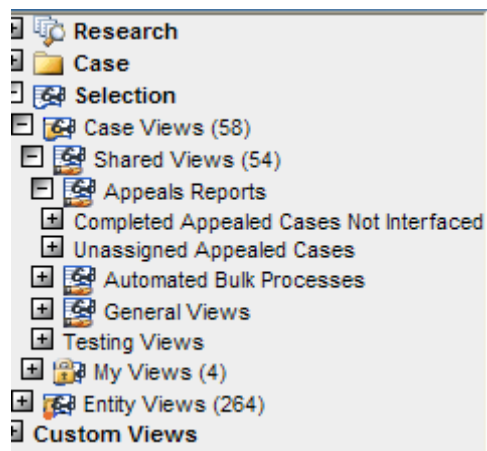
Research
Case
Selection
Case Views (58)
Shared Views (54)
Appeals Reports
Completed Appealed Cases Not Interfaced
Unassigned Appealed Cases
Automated Bulk Processes
General Views
Testing Views
My Views (4)
Entity Views (264)
Custom Views